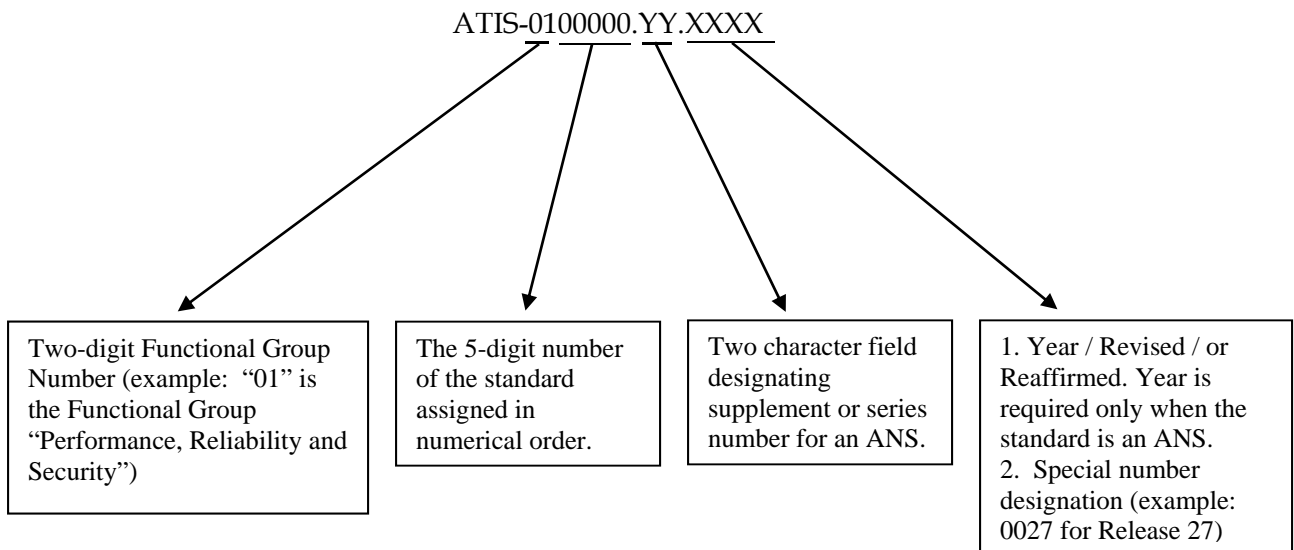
ATIS-0100000.YY.XXXX

Two-digit Functional Group Number (example: "01" is the Functional Group "Performance, Reliability and Security")

The 5-digit number of the standard assigned in numerical order.

Two character field designating supplement or series number for an ANS.

1. Year / Revised / or Reaffirmed. Year is required only when the standard is an ANS.
2. Special number designation (example: 0027 for Release 27)